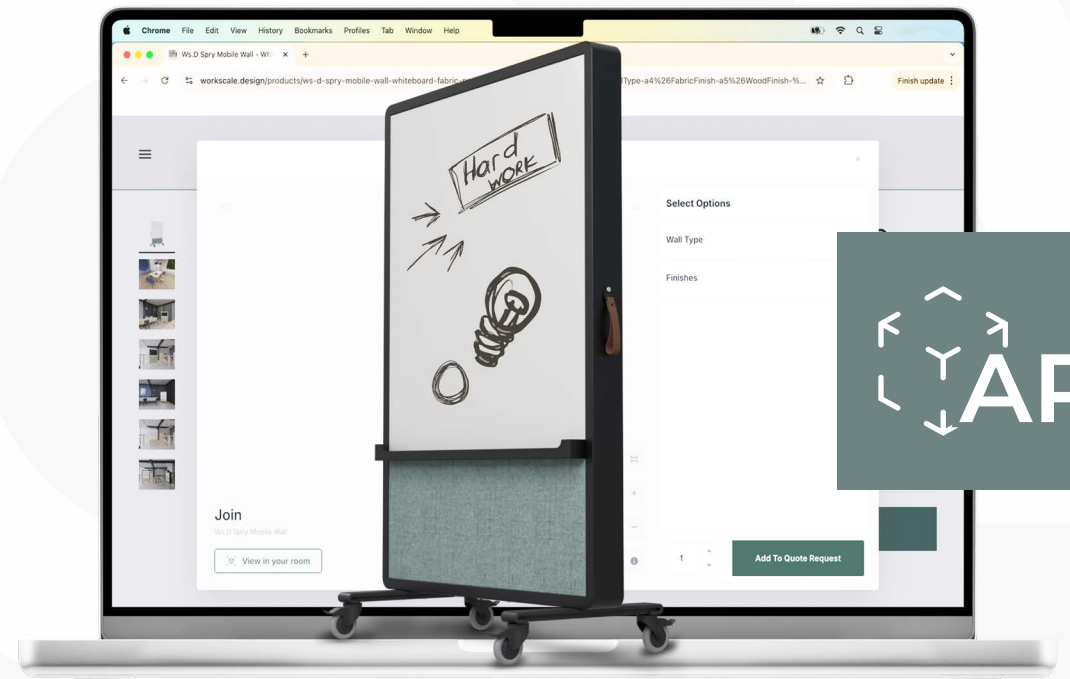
Chrome File Edit View History Bookmarks Profiles Tab Window Help

Ws.D Spry Mobile Wall - Wh ×

workscale.design/products/ws-d-spry-mobile-wall-whiteboard-fabric-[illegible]Type-a4%26FabricFinish-a5%26WoodFinish-%...

Finish update

Hard WORK

Select Options

Wall Type

Finishes

AR

Join

Ws.D Spry Mobile Wall

View in your room

1

Add To Quote Request